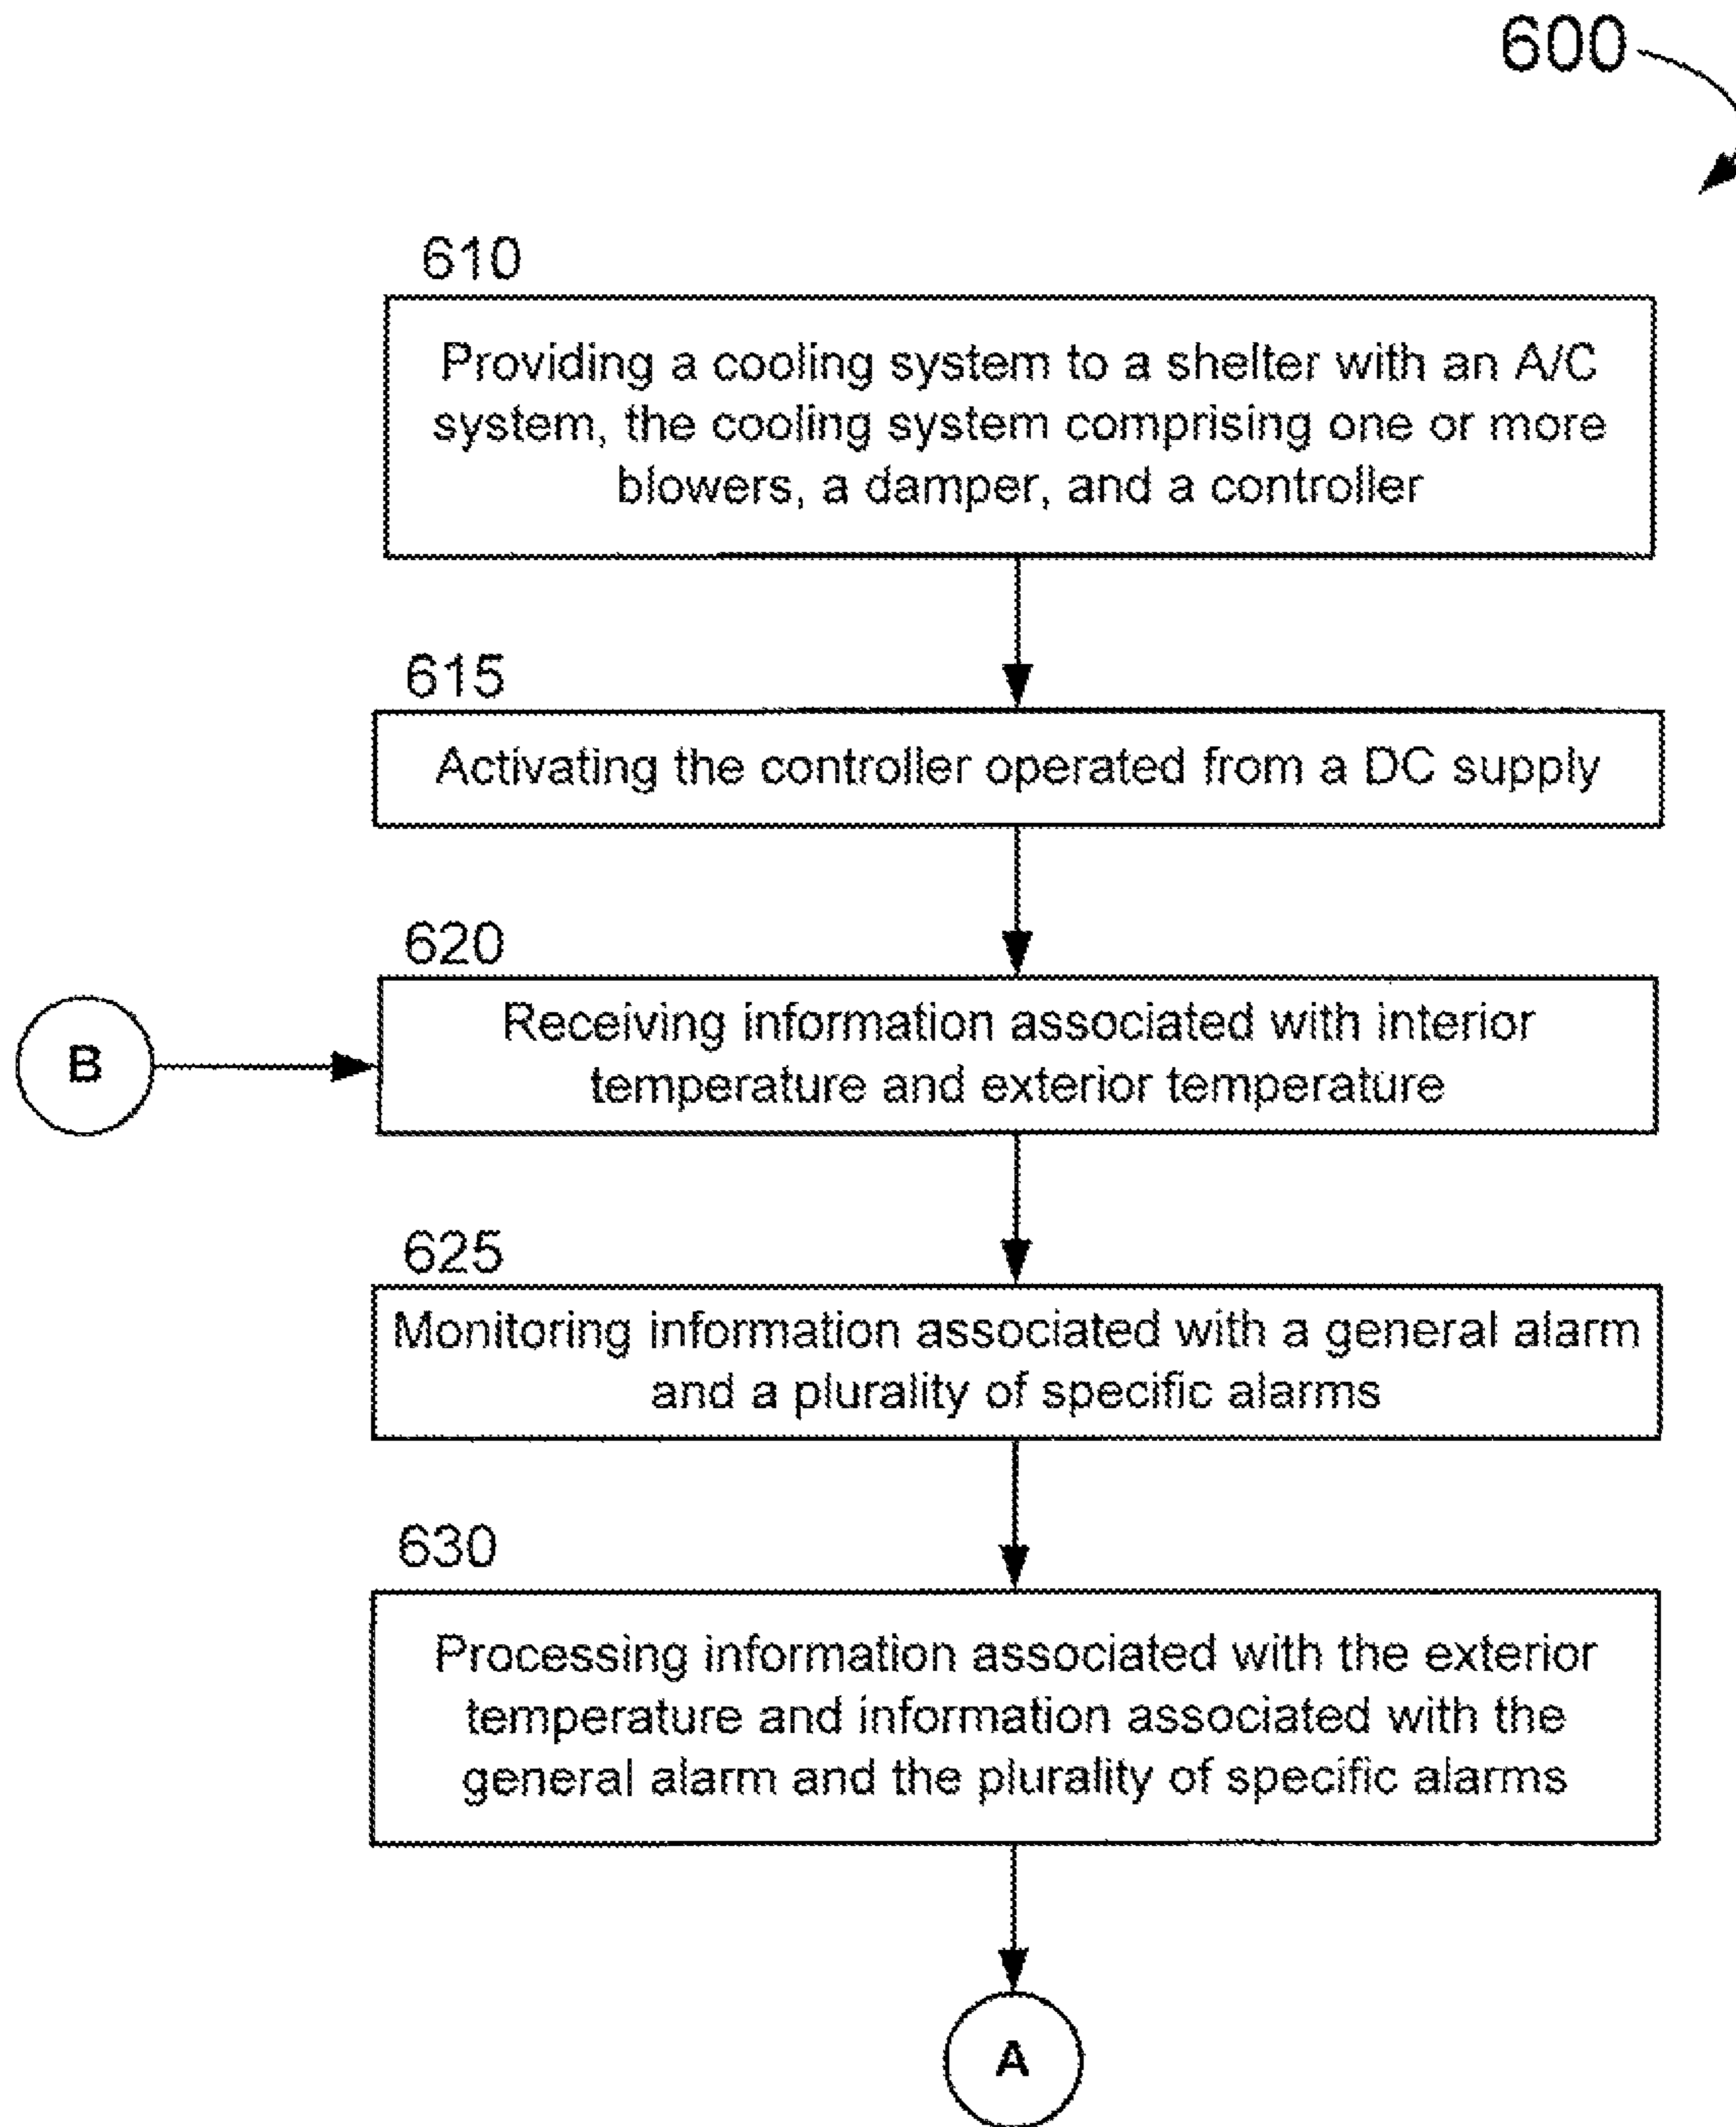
600

610

Providing a cooling system to a shelter with an A/C system, the cooling system comprising one or more blowers, a damper, and a controller

615

Activating the controller operated from a DC supply

620

B

Receiving information associated with interior temperature and exterior temperature

625

Monitoring information associated with a general alarm and a plurality of specific alarms

630

Processing information associated with the exterior temperature and information associated with the general alarm and the plurality of specific alarms

A